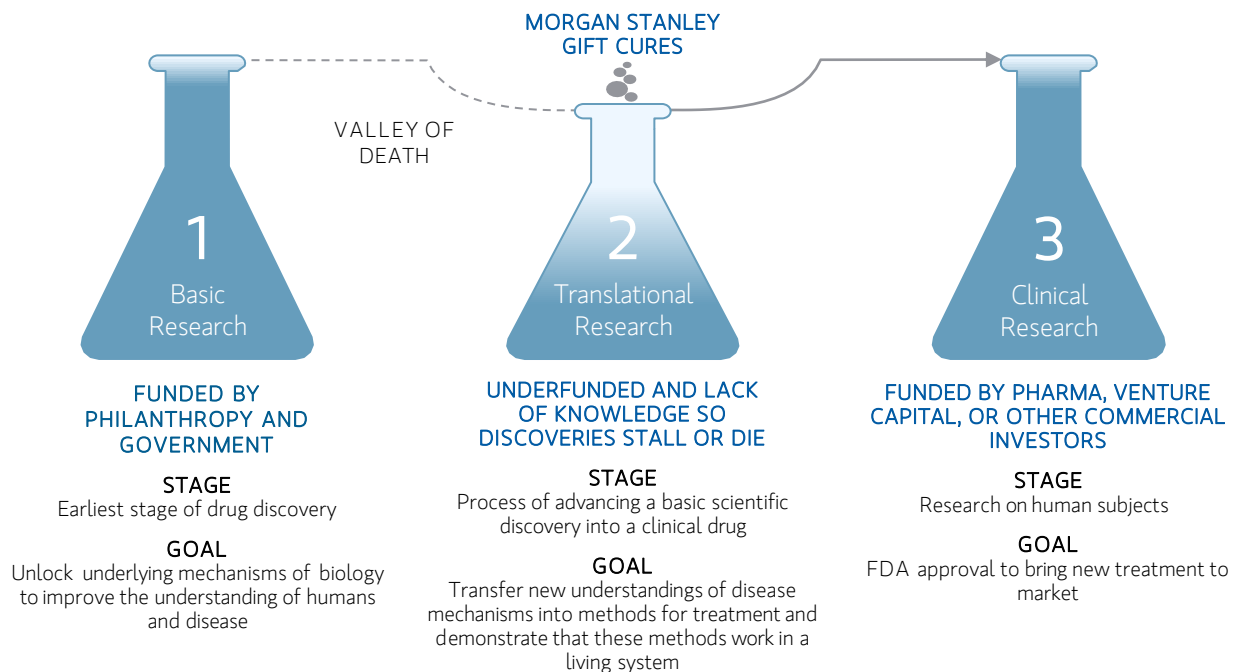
MORGAN STANLEY GIFT CURES

VALLEY OF DEATH

1
Basic Research

2
Translational Research

3
Clinical Research

FUNDED BY PHILANTHROPY AND GOVERNMENT

STAGE
Earliest stage of drug discovery

GOAL
Unlock underlying mechanisms of biology to improve the understanding of humans and disease

UNDERFUNDED AND LACK OF KNOWLEDGE SO DISCOVERIES STALL OR DIE

STAGE
Process of advancing a basic scientific discovery into a clinical drug

GOAL
Transfer new understandings of disease mechanisms into methods for treatment and demonstrate that these methods work in a living system

FUNDED BY PHARMA, VENTURE CAPITAL, OR OTHER COMMERCIAL INVESTORS

STAGE
Research on human subjects

GOAL
FDA approval to bring new treatment to market